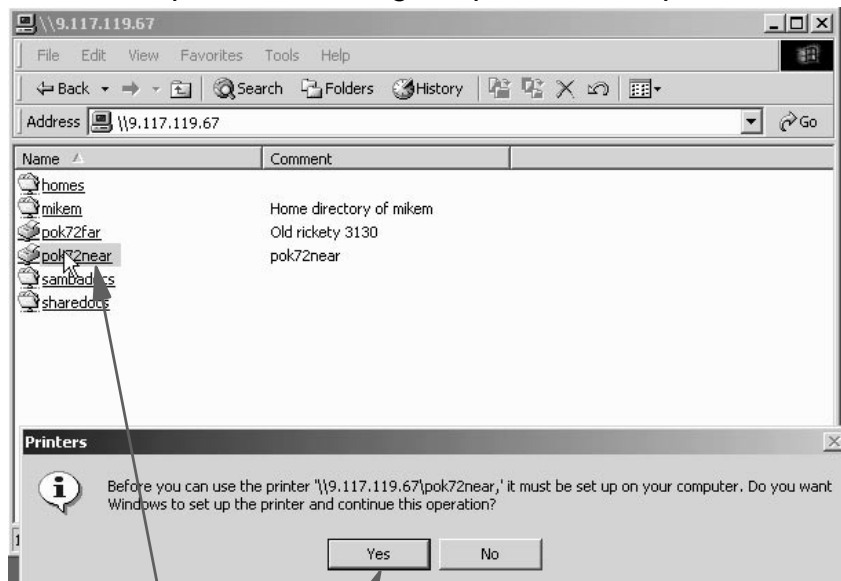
\\9.117.119.67

File Edit View Favorites Tools Help

Back Search Folders History

Address \\9.117.119.67

Go

| Name | Comment |
|---|---|
| homes | |
| mikem | Home directory of mikem |
| pok72far | Old rickety 3130 |
| pok72near | pok72near |
| sambadocs | |
| shareddocs | |

Printers

Before you can use the printer '\\9.117.119.67\pok72near,' it must be set up on your computer. Do you want Windows to set up the printer and continue this operation?

Yes No